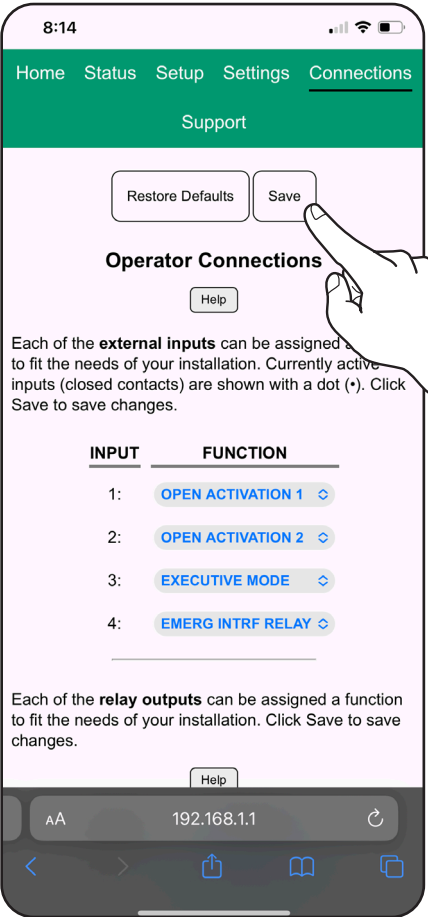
8:14

Home Status Setup Settings Connections

Support

Restore Defaults Save

Operator Connections

Help

Each of the **external inputs** can be assigned a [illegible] to fit the needs of your installation. Currently active inputs (closed contacts) are shown with a dot (•). Click Save to save changes.

| INPUT | FUNCTION |
|---|---|
| 1: | OPEN ACTIVATION 1 |
| 2: | OPEN ACTIVATION 2 |
| 3: | EXECUTIVE MODE |
| 4: | EMERG INTRF RELAY |

Each of the **relay outputs** can be assigned a function to fit the needs of your installation. Click Save to save changes.

Help

AA 192.168.1.1